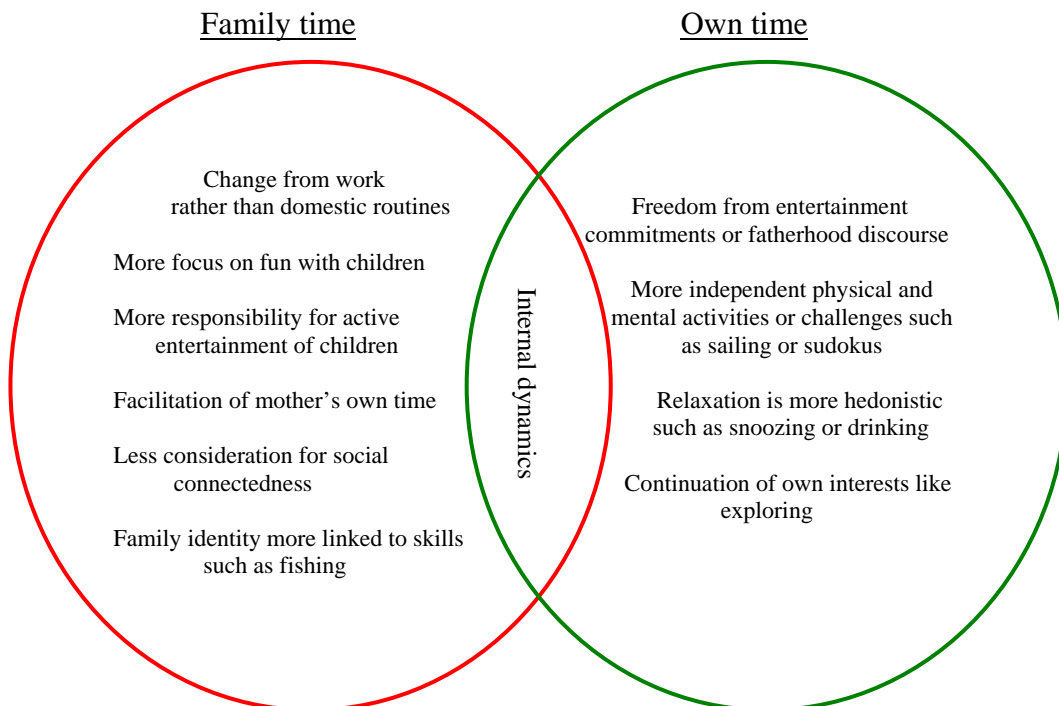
Family time

Own time

Change from work rather than domestic routines

More focus on fun with children

More responsibility for active entertainment of children

Facilitation of mother's own time

Less consideration for social connectedness

Family identity more linked to skills such as fishing

Internal dynamics

Freedom from entertainment commitments or fatherhood discourse

More independent physical and mental activities or challenges such as sailing or sudokus

Relaxation is more hedonistic such as snoozing or drinking

Continuation of own interests like exploring